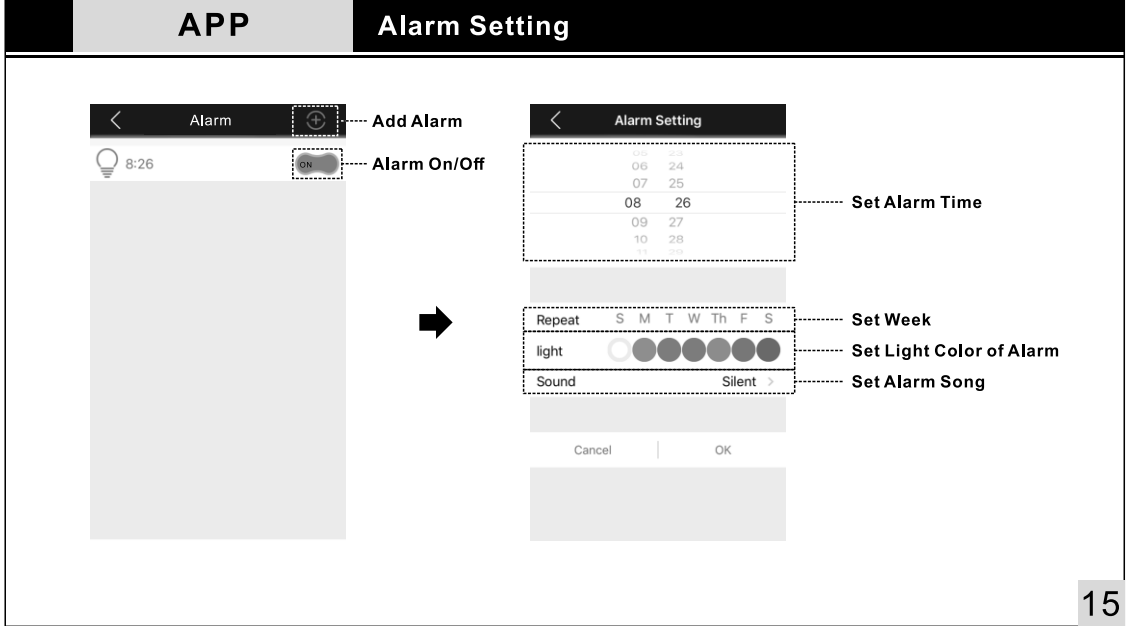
APP

Alarm Setting

Alarm

8:26

ON

Add Alarm

Alarm On/Off

Alarm Setting

06 24
07 25
08 26
09 27
10 28

Set Alarm Time

Repeat S M T W Th F S

Set Week

light

Set Light Color of Alarm

Sound Silent

Set Alarm Song

Cancel

OK

15